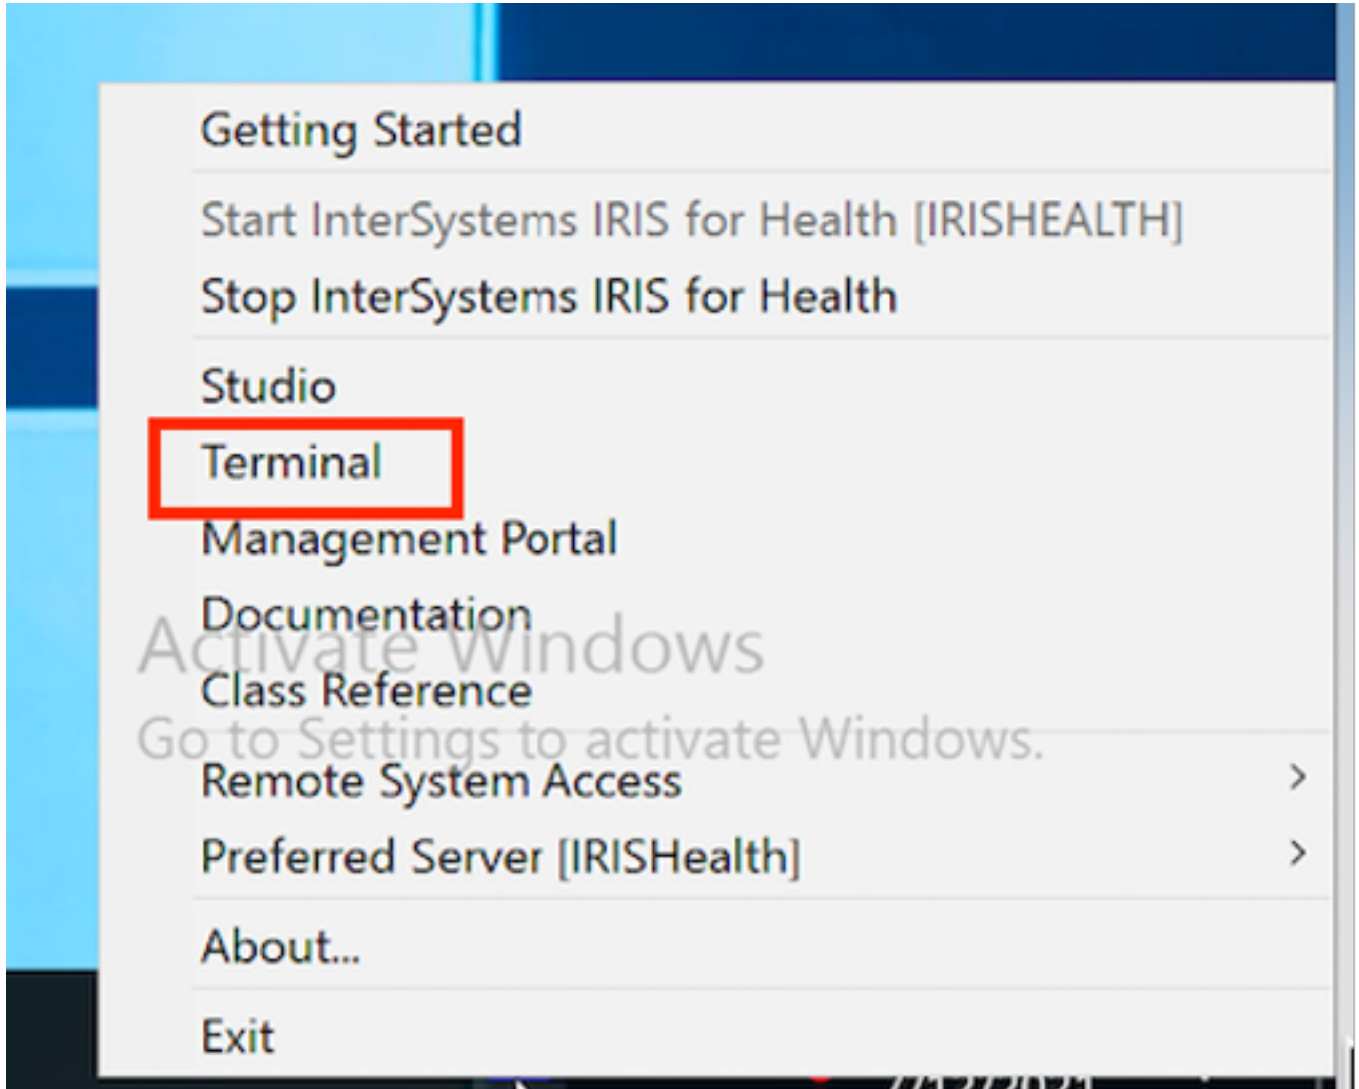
Getting Started

Start InterSystems IRIS for Health [IRISHEALTH]

Stop InterSystems IRIS for Health

Studio

Terminal

Management Portal

Documentation

Activate Windows

Class Reference

Go to Settings to activate Windows.

Remote System Access >

Preferred Server [IRISHealth] >

About...

Exit